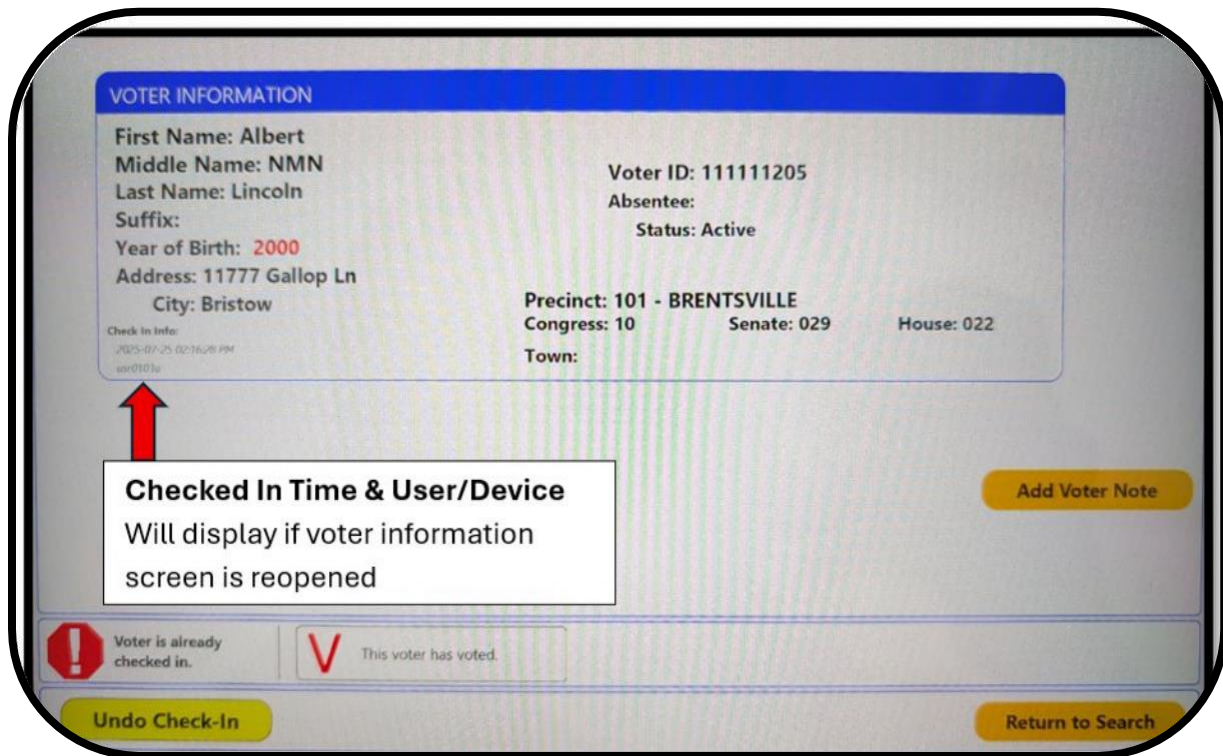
VOTER INFORMATION

First Name: Albert
Middle Name: NMN
Last Name: Lincoln
Suffix:
Year of Birth: 2000
Address: 11777 Gallop Ln
City: Bristow

Check In Info:
2025-07-25 02:16:28 PM
usr0101o

Voter ID: 111111205
Absentee:
Status: Active

Precinct: 101 - BRENTSVILLE
Congress: 10
Senate: 029
House: 022
Town:

Checked In Time & User/Device
Will display if voter information screen is reopened

Add Voter Note

Voter is already checked in.

V This voter has voted.

Undo Check-In

Return to Search